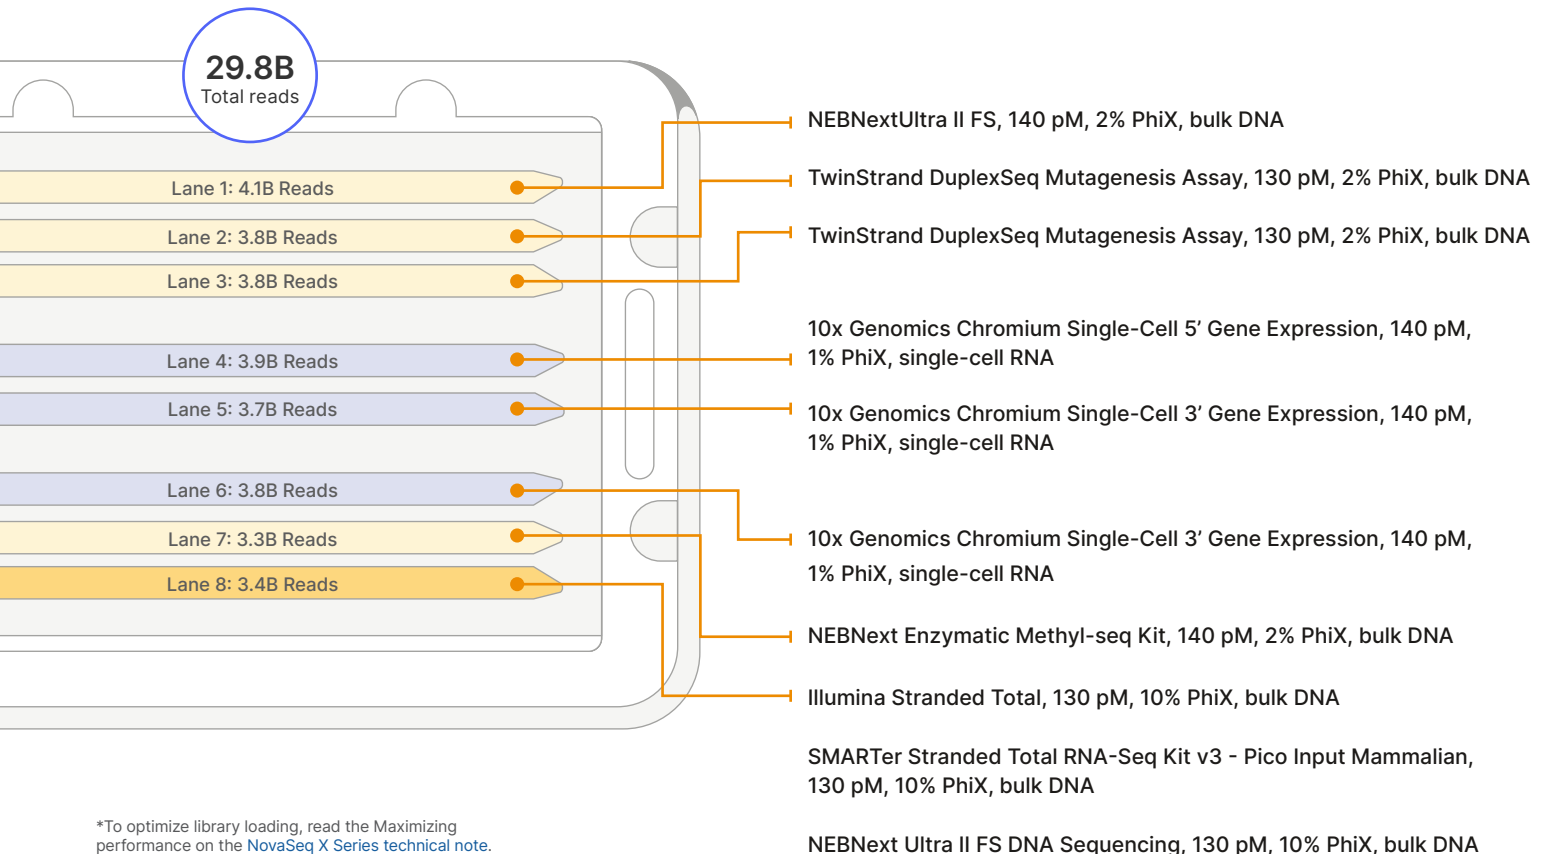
29.8B
Total reads

Lane 1: 4.1B Reads
Lane 2: 3.8B Reads
Lane 3: 3.8B Reads
Lane 4: 3.9B Reads
Lane 5: 3.7B Reads
Lane 6: 3.8B Reads
Lane 7: 3.3B Reads
Lane 8: 3.4B Reads

NEBNextUltra II FS, 140 pM, 2% PhiX, bulk DNA

TwinStrand DuplexSeq Mutagenesis Assay, 130 pM, 2% PhiX, bulk DNA

TwinStrand DuplexSeq Mutagenesis Assay, 130 pM, 2% PhiX, bulk DNA

10x Genomics Chromium Single-Cell 5′ Gene Expression, 140 pM, 1% PhiX, single-cell RNA

10x Genomics Chromium Single-Cell 3′ Gene Expression, 140 pM, 1% PhiX, single-cell RNA

10x Genomics Chromium Single-Cell 3′ Gene Expression, 140 pM, 1% PhiX, single-cell RNA

NEBNext Enzymatic Methyl-seq Kit, 140 pM, 2% PhiX, bulk DNA

Illumina Stranded Total, 130 pM, 10% PhiX, bulk DNA

SMARTer Stranded Total RNA-Seq Kit v3 - Pico Input Mammalian, 130 pM, 10% PhiX, bulk DNA

NEBNext Ultra II FS DNA Sequencing, 130 pM, 10% PhiX, bulk DNA

*To optimize library loading, read the Maximizing performance on the NovaSeq X Series technical note.